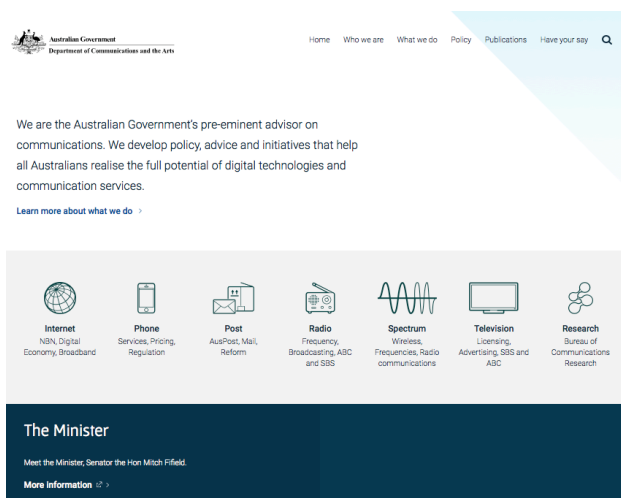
Australian Government
Department of Communications and the Arts

Home Who we are What we do Policy Publications Have your say

We are the Australian Government's pre-eminent advisor on communications. We develop policy, advice and initiatives that help all Australians realise the full potential of digital technologies and communication services.

Learn more about what we do ›

Internet
NBN, Digital Economy, Broadband

Phone
Services, Pricing, Regulation

Post
AusPost, Mail, Reform

Radio
Frequency, Broadcasting, ABC and SBS

Spectrum
Wireless, Frequencies, Radio communications

Television
Licensing, Advertising, SBS and ABC

Research
Bureau of Communications Research

The Minister

Meet the Minister, Senator the Hon Mitch Fifield.

More information ›